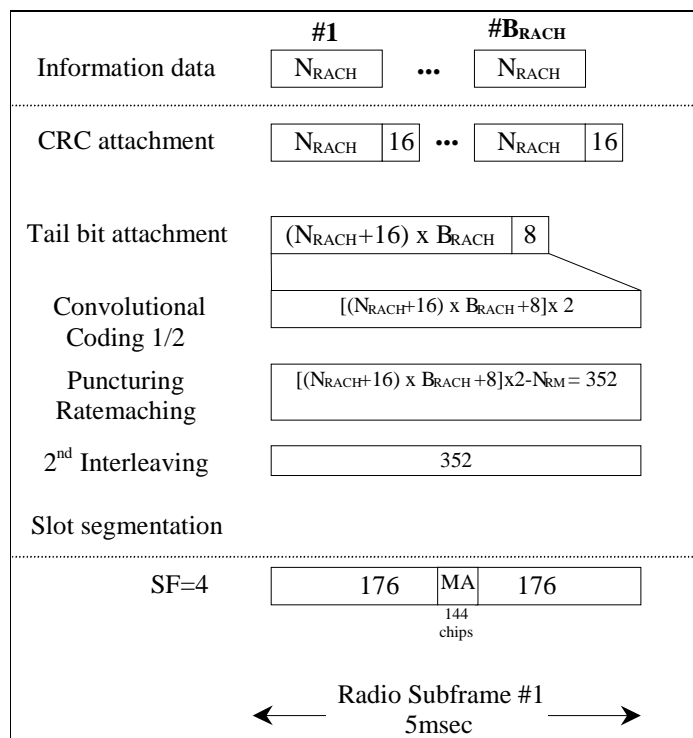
#1 #$B_{RACH}$

Information data $N_{RACH}$ ••• $N_{RACH}$

CRC attachment $N_{RACH}$ 16 ••• $N_{RACH}$ 16

Tail bit attachment $(N_{RACH}+16)$ x $B_{RACH}$ 8

Convolutional Coding 1/2 $[(N_{RACH}+16)$ x $B_{RACH}+8]$x 2

Puncturing Ratemaching $[(N_{RACH}+16)$ x $B_{RACH}+8]$x2-$N_{RM}$ = 352

$2^{nd}$ Interleaving 352

Slot segmentation

SF=4 176 MA 176

144 chips

Radio Subframe #1
5msec